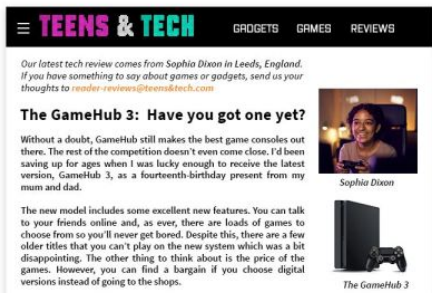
TEENS & TECH

GADGETS GAMES REVIEWS

Our latest tech review comes from Sophia Dixon in Leeds, England. If you have something to say about games or gadgets, send us your thoughts to reader-reviews@teens&tech.com

The GameHub 3: Have you got one yet?

Without a doubt, GameHub still makes the best game consoles out there. The rest of the competition doesn't even come close. I'd been saving up for ages when I was lucky enough to receive the latest version, GameHub 3, as a fourteenth-birthday present from my mum and dad.

The new model includes some excellent new features. You can talk to your friends online and, as ever, there are loads of games to choose from so you'll never get bored. Despite this, there are a few older titles that you can't play on the new system which was a bit disappointing. The other thing to think about is the price of the games. However, you can find a bargain if you choose digital versions instead of going to the shops.

Sophia Dixon

The GameHub 3